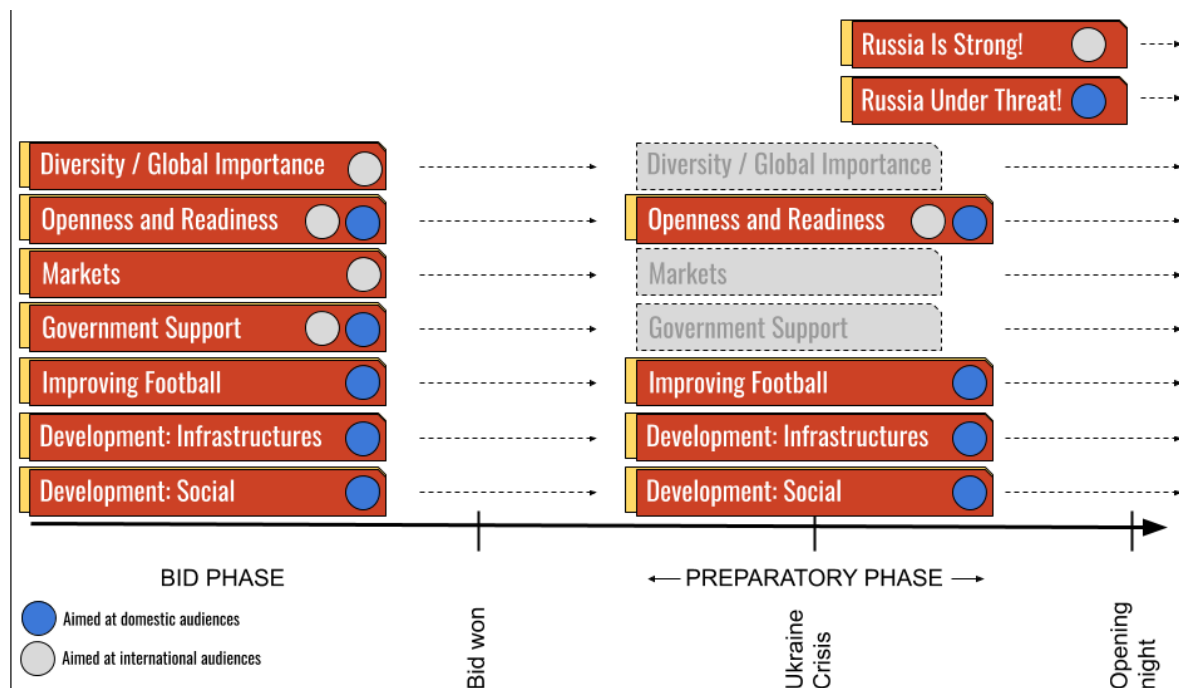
Russia Is Strong!

Russia Under Threat!

Diversity / Global Importance

Openness and Readiness

Markets

Government Support

Improving Football

Development: Infrastructures

Development: Social

Diversity / Global Importance

Openness and Readiness

Markets

Government Support

Improving Football

Development: Infrastructures

Development: Social

BID PHASE

← PREPARATORY PHASE →

Aimed at domestic audiences

Aimed at international audiences

Bid won

Ukraine Crisis

Opening night